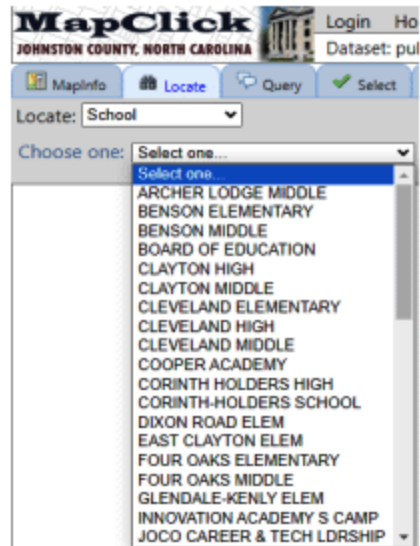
MapClick
JOHNSTON COUNTY, NORTH CAROLINA
Login Ho
Dataset: pul

MapInfo
Locate
Query
Select

Locate: School

Choose one: Select one...

Select one...
ARCHER LODGE MIDDLE
BENSON ELEMENTARY
BENSON MIDDLE
BOARD OF EDUCATION
CLAYTON HIGH
CLAYTON MIDDLE
CLEVELAND ELEMENTARY
CLEVELAND HIGH
CLEVELAND MIDDLE
COOPER ACADEMY
CORINTH HOLDERS HIGH
CORINTH-HOLDERS SCHOOL
DIXON ROAD ELEM
EAST CLAYTON ELEM
FOUR OAKS ELEMENTARY
FOUR OAKS MIDDLE
GLENDALE-KENLY ELEM
INNOVATION ACADEMY S CAMP
JOCO CAREER & TECH LDRSHIP